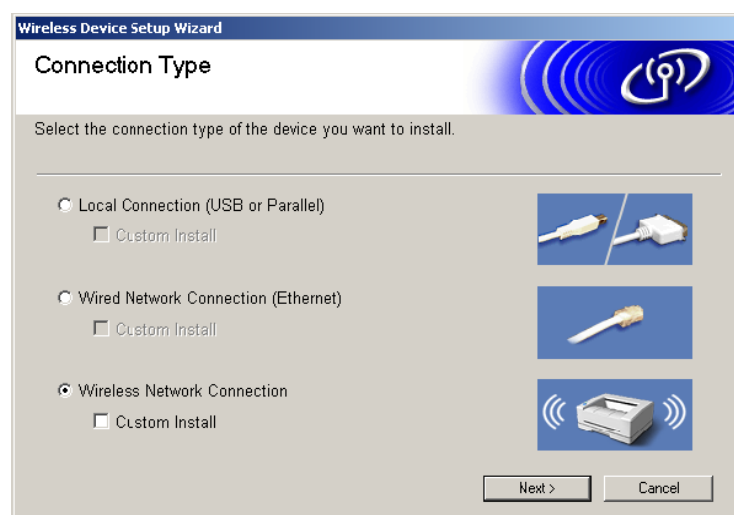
Wireless Device Setup Wizard

Connection Type

Select the connection type of the device you want to install.

Local Connection (USB or Parallel)

Custom Install

Wired Network Connection (Ethernet)

Custom Install

Wireless Network Connection

Custom Install

Next >

Cancel